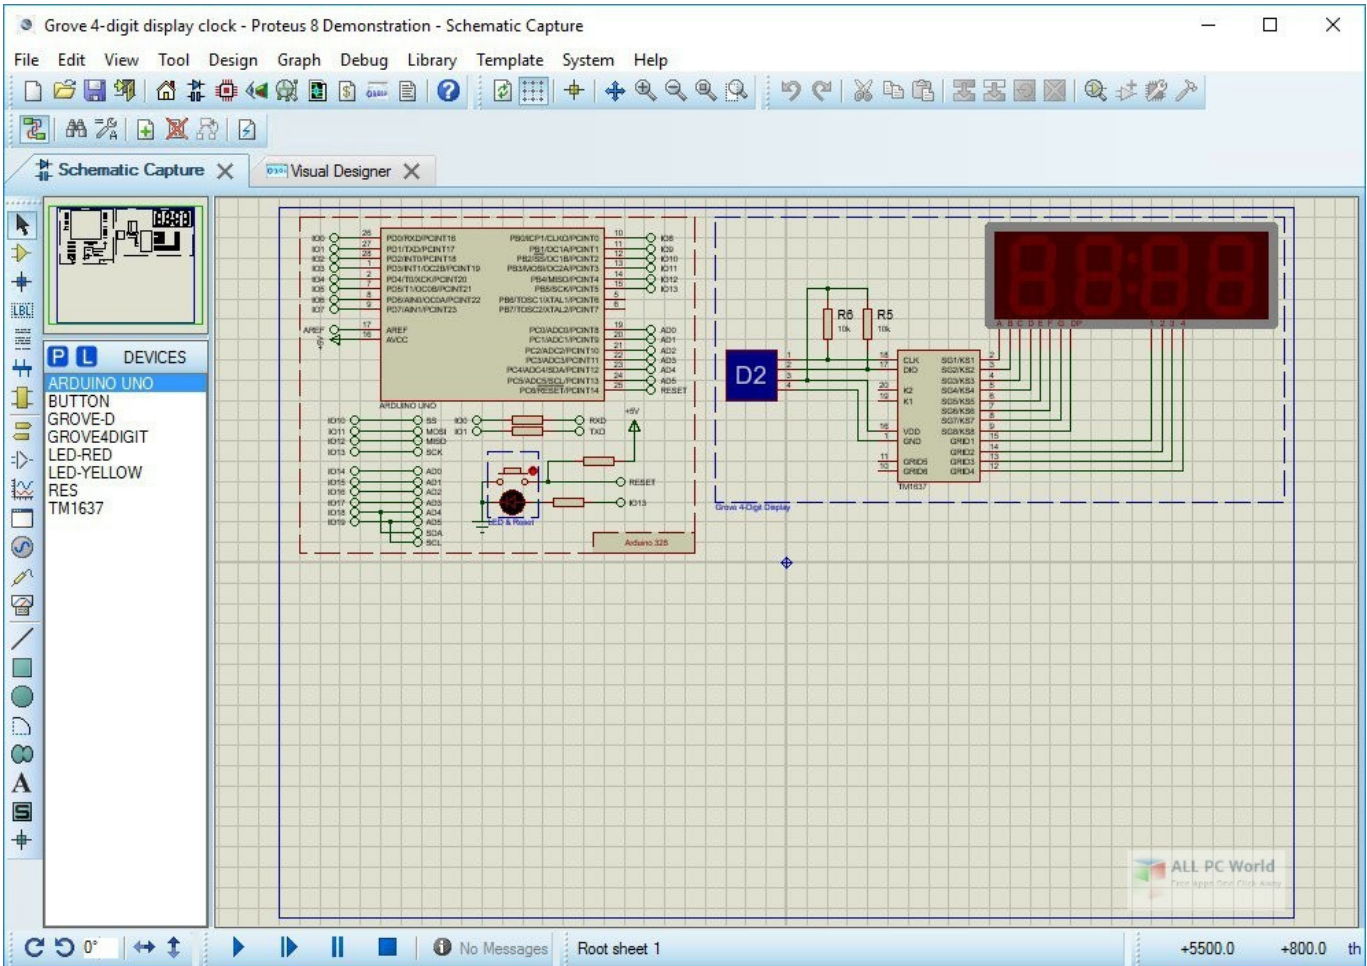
Grove 4-digit display clock - Proteus 8 Demonstration - Schematic Capture

File Edit View Tool Design Graph Debug Library Template System Help

Schematic Capture Visual Designer

P L DEVICES
ARDUINO UNO
BUTTON
GROVE-D
GROVE4DIGIT
LED-RED
LED-YELLOW
RES
TM1637

IO0 IO1 IO2 IO3 IO4 IO5 IO6 IO7
PD0/RXD/PCINT16
PD1/TXD/PCINT17
PD2/INT0/PCINT18
PD3/INT1/OC2B/PCINT19
PD4/T0/XCK/PCINT20
PD5/T1/OC0B/PCINT21
PD6/AIN0/OC0A/PCINT22
PD7/AIN1/PCINT23
PB0/ICP1/CLKO/PCINT0
PB1/OC1A/PCINT1
PB2/SS/OC1B/PCINT2
PB3/MOSI/OC2A/PCINT3
PB4/MISO/PCINT4
PB5/SCK/PCINT5
PB6/TOSC1/XTAL1/PCINT6
PB7/TOSC2/XTAL2/PCINT7
IO8 IO9 IO10 IO11 IO12 IO13
AREF AVCC
PC0/ADC0/PCINT8
PC1/ADC1/PCINT9
PC2/ADC2/PCINT10
PC3/ADC3/PCINT11
PC4/ADC4/SDA/PCINT12
PC5/ADC5/SCL/PCINT13
PC6/RESET/PCINT14
AD0 AD1 AD2 AD3 AD4 AD5 RESET
ARDUINO UNO
IO10 IO11 IO12 IO13 SS MOSI MISO SCK IO0 IO1 RXD TXD +5V
IO14 IO15 IO16 IO17 IO18 IO19 AD0 AD1 AD2 AD3 AD4 AD5 SDA SCL
RESET IO13
LED & Reset
Arduino 328

R6 10k R5 10k
D2
CLK DIO K2 K1 VDD GND GRID5 GRID6
SG1/KS1 SG2/KS2 SG3/KS3 SG4/KS4 SG5/KS5 SG6/KS6 SG7/KS7 SG8/KS8 GRID1 GRID2 GRID3 GRID4
TM1637
A B C D E F G DP 1 2 3 4
Grove 4-Digit Display

ALL PC World

0° No Messages Root sheet 1 +5500.0 +800.0 th